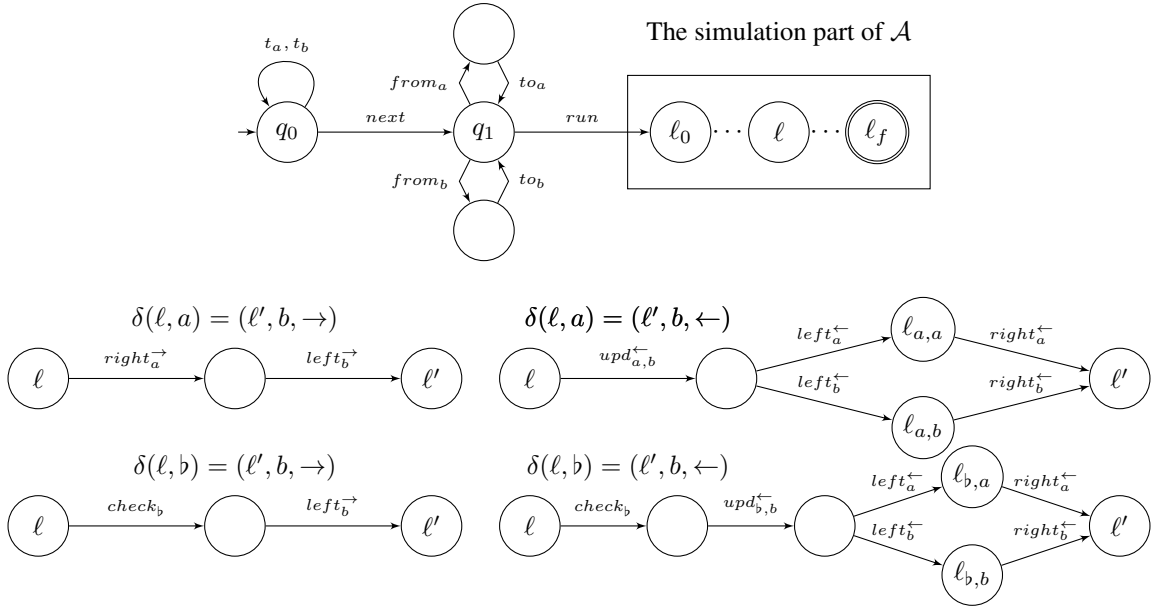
The simulation part of $\mathcal{A}$

$t_a, t_b$

$q_0$

$next$

$q_1$

$from_a$

$to_a$

$from_b$

$to_b$

$run$

$\ell_0$ $\cdots$ $\ell$ $\cdots$ $\ell_f$

$\delta(\ell, a) = (\ell', b, \rightarrow)$

$\ell$ $right_a^{\rightarrow}$ $left_b^{\rightarrow}$ $\ell'$

$\delta(\ell, a) = (\ell', b, \leftarrow)$

$\ell$ $upd_{a,b}^{\leftarrow}$ $left_a^{\leftarrow}$ $\ell_{a,a}$ $right_a^{\leftarrow}$ $left_b^{\leftarrow}$ $\ell_{a,b}$ $right_b^{\leftarrow}$ $\ell'$

$\delta(\ell, \flat) = (\ell', b, \rightarrow)$

$\ell$ $check_\flat$ $left_b^{\rightarrow}$ $\ell'$

$\delta(\ell, \flat) = (\ell', b, \leftarrow)$

$\ell$ $check_\flat$ $upd_{\flat,b}^{\leftarrow}$ $left_a^{\leftarrow}$ $\ell_{\flat,a}$ $right_a^{\leftarrow}$ $left_b^{\leftarrow}$ $\ell_{\flat,b}$ $right_b^{\leftarrow}$ $\ell'$